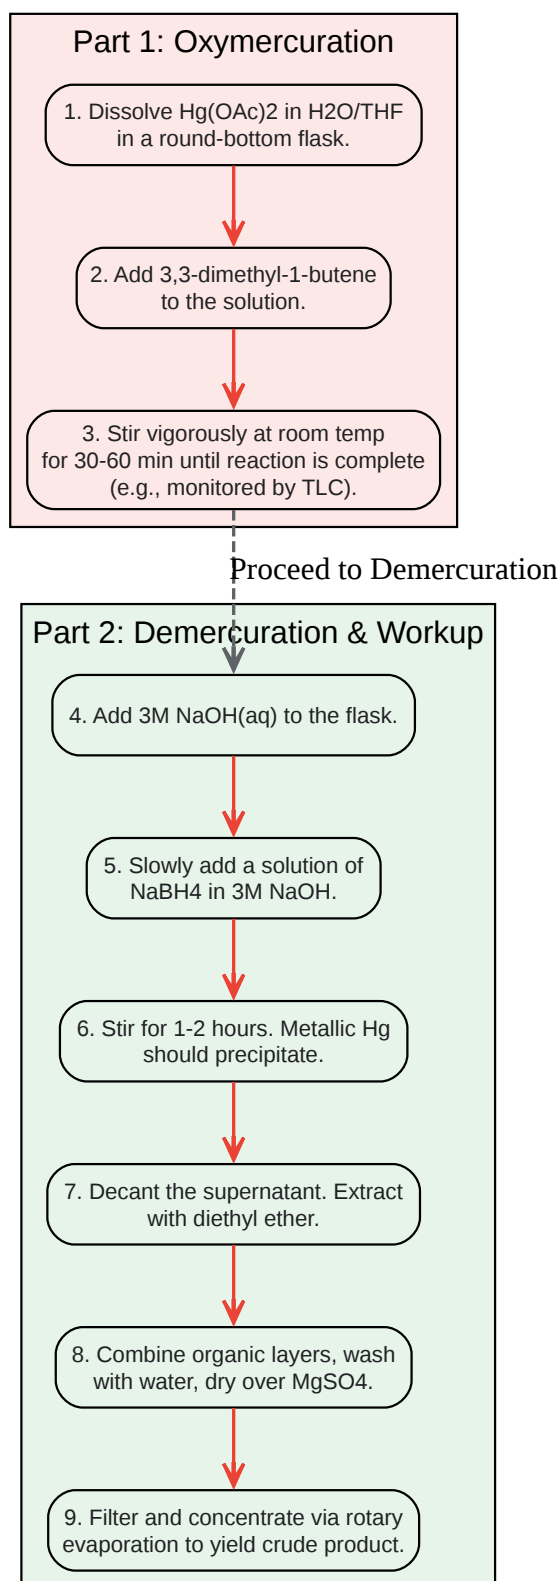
Part 1: Oxymercuration

1. Dissolve Hg(OAc)2 in H2O/THF in a round-bottom flask.

2. Add 3,3-dimethyl-1-butene to the solution.

3. Stir vigorously at room temp for 30-60 min until reaction is complete (e.g., monitored by TLC).

Proceed to Demercuration

Part 2: Demercuration & Workup

4. Add 3M NaOH(aq) to the flask.

5. Slowly add a solution of NaBH4 in 3M NaOH.

6. Stir for 1-2 hours. Metallic Hg should precipitate.

7. Decant the supernatant. Extract with diethyl ether.

8. Combine organic layers, wash with water, dry over MgSO4.

9. Filter and concentrate via rotary evaporation to yield crude product.